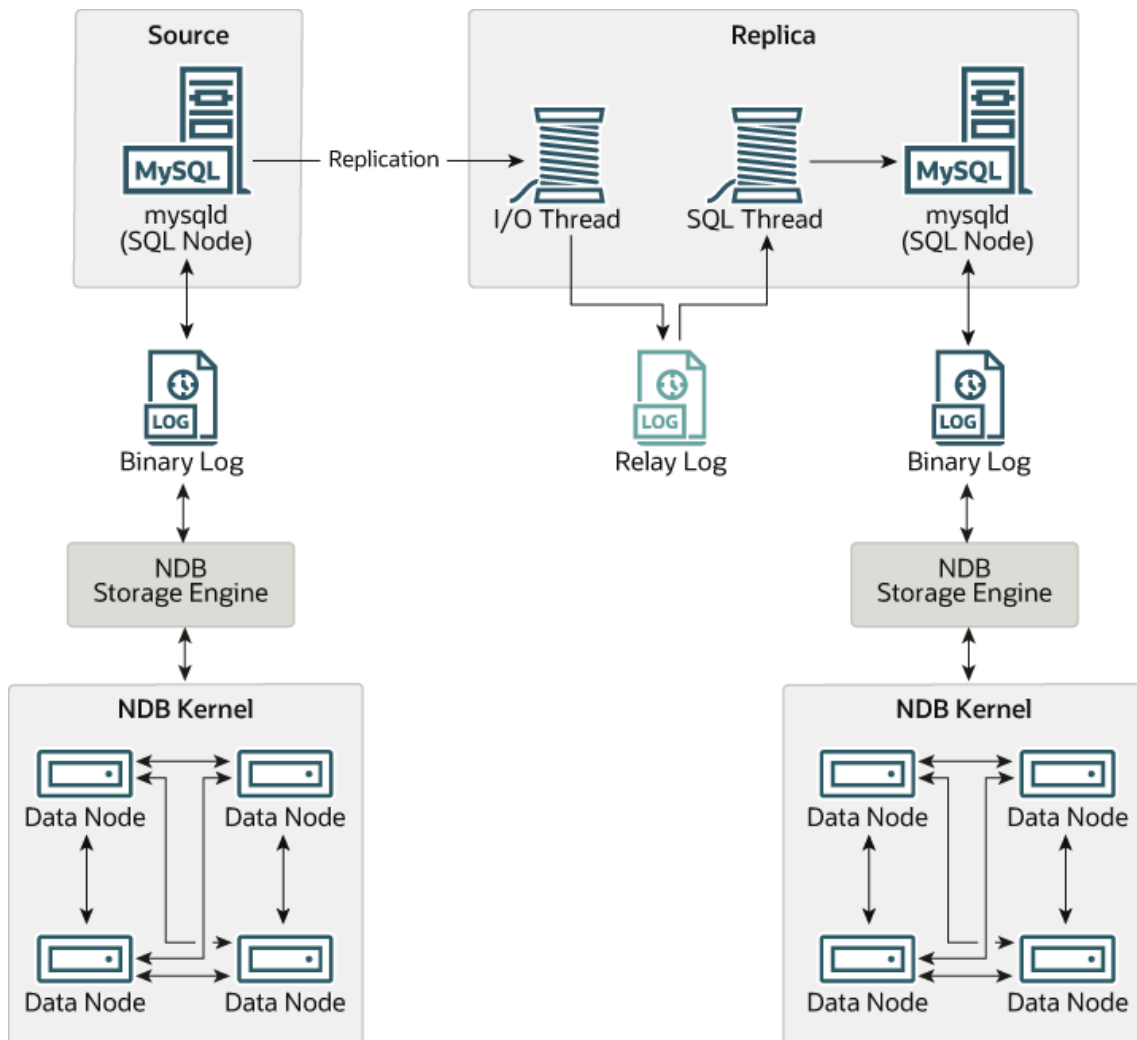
Source

MySQL

mysqld
(SQL Node)

Replication

Replica

I/O Thread

SQL Thread

MySQL

mysqld
(SQL Node)

LOG

Binary Log

LOG

Relay Log

LOG

Binary Log

NDB
Storage Engine

NDB
Storage Engine

NDB Kernel

Data Node

Data Node

Data Node

Data Node

NDB Kernel

Data Node

Data Node

Data Node

Data Node